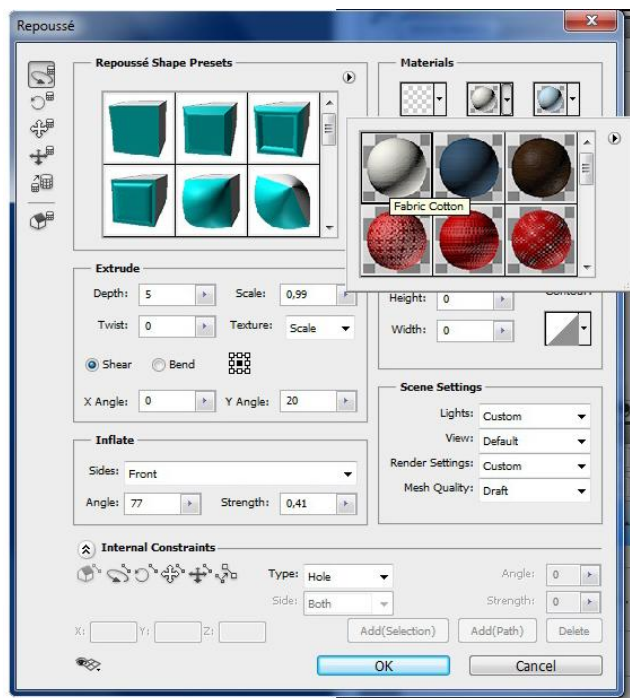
Repoussé

Repoussé Shape Presets

Materials

Fabric Cotton

Extrude

Depth: 5

Scale: 0,99

Twist: 0

Texture: Scale

Shear

Bend

X Angle: 0

Y Angle: 20

Height: 0

Contour:

Width: 0

Scene Settings

Lights: Custom

View: Default

Render Settings: Custom

Mesh Quality: Draft

Inflate

Sides: Front

Angle: 77

Strength: 0,41

Internal Constraints

Type: Hole

Side: Both

Angle: 0

Strength: 0

X:

Y:

Z:

Add(Selection)

Add(Path)

Delete

OK

Cancel